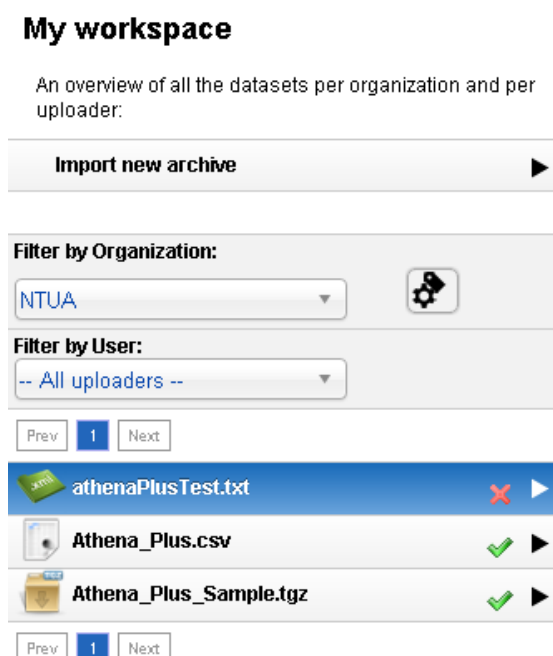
My workspace

An overview of all the datasets per organization and per uploader:

Import new archive

Filter by Organization:

NTUA

Filter by User:

-- All uploaders --

Prev 1 Next

xml athenaPlusTest.txt

Athena_Plus.csv

TEST Athena_Plus_Sample.tgz

Prev 1 Next